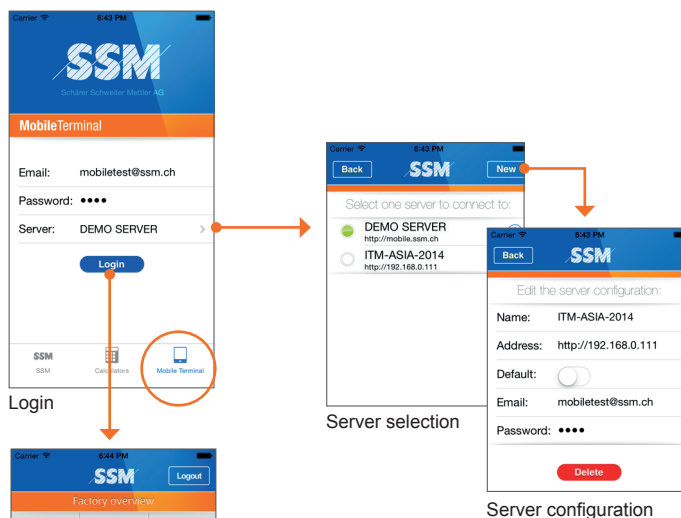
Carrier 6:43 PM

SSM

Schärer Schweiter Mettler AG

MobileTerminal

Email: mobiletest@ssm.ch

Password: ••••

Server: DEMO SERVER

Login

SSM Calculators Mobile Terminal

Login

Carrier 6:43 PM

Back SSM New

Select one server to connect to:

DEMO SERVER
http://mobile.ssm.ch

ITM-ASIA-2014
http://192.168.0.111

Server selection

Carrier 6:43 PM

Back SSM

Edit the server configuration:

Name: ITM-ASIA-2014

Address: http://192.168.0.111

Default:

Email: mobiletest@ssm.ch

Password: ••••

Delete

Server configuration

Carrier 6:44 PM

SSM Logout

Factory overview